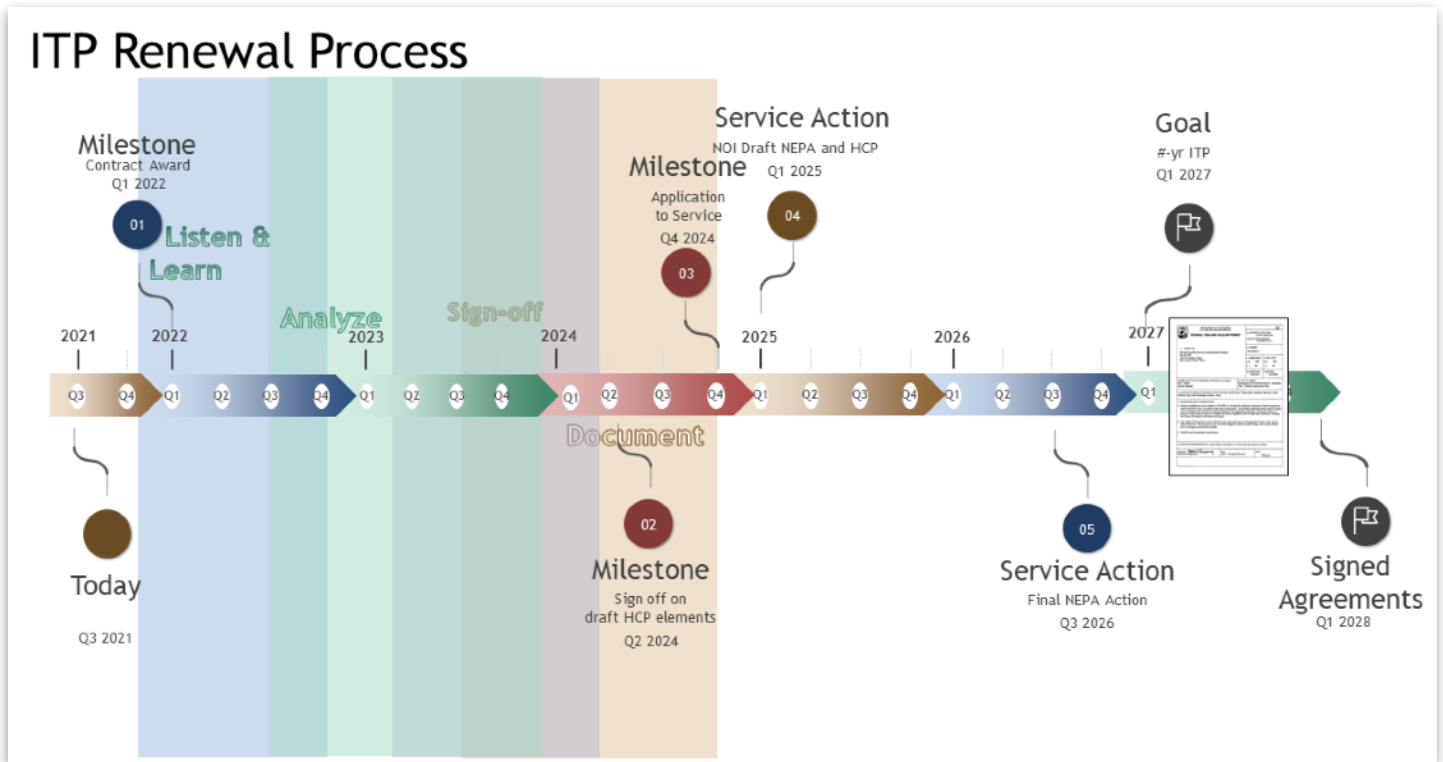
ITP Renewal Process

Milestone
Contract Award
Q1 2022

01

Listen & Learn

Analyze

Sign-off

Milestone
Application to Service
Q4 2024

03

Service Action
NOI Draft NEPA and HCP
Q1 2025

04

Goal
#-yr ITP
Q1 2027

2021 2022 2023 2024 2025 2026 2027

Q3 Q4 Q1 Q2 Q3 Q4 Q1 Q2 Q3 Q4 Q1 Q2 Q3 Q4 Q1 Q2 Q3 Q4 Q1 Q2 Q3 Q4 Q1

Document

Today
Q3 2021

02

Milestone
Sign off on draft HCP elements
Q2 2024

05

Service Action
Final NEPA Action
Q3 2026

Signed Agreements
Q1 2028